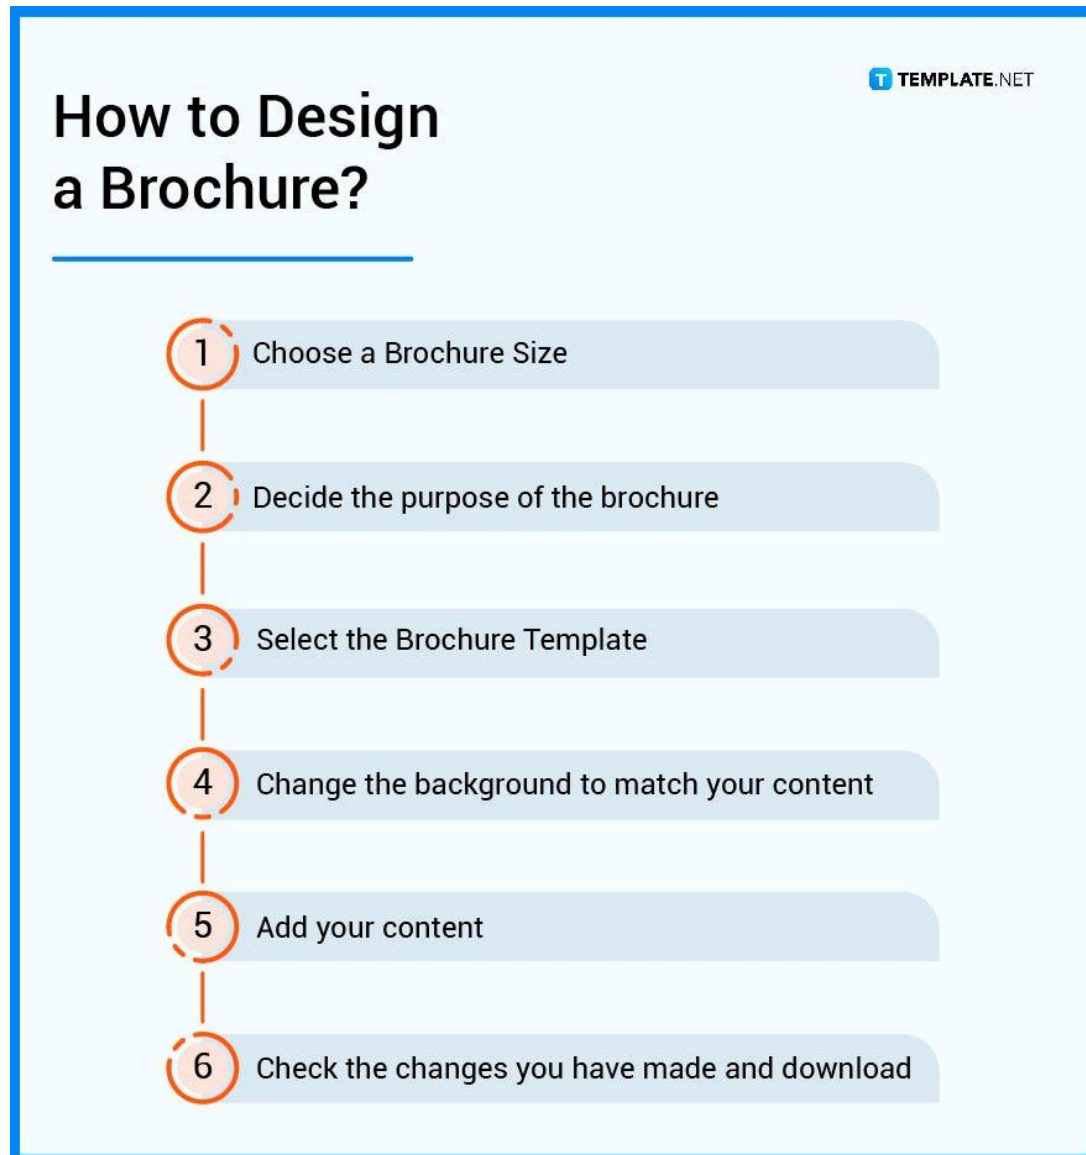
TEMPLATE.NET

How to Design a Brochure?

1 Choose a Brochure Size

2 Decide the purpose of the brochure

3 Select the Brochure Template

4 Change the background to match your content

5 Add your content

6 Check the changes you have made and download